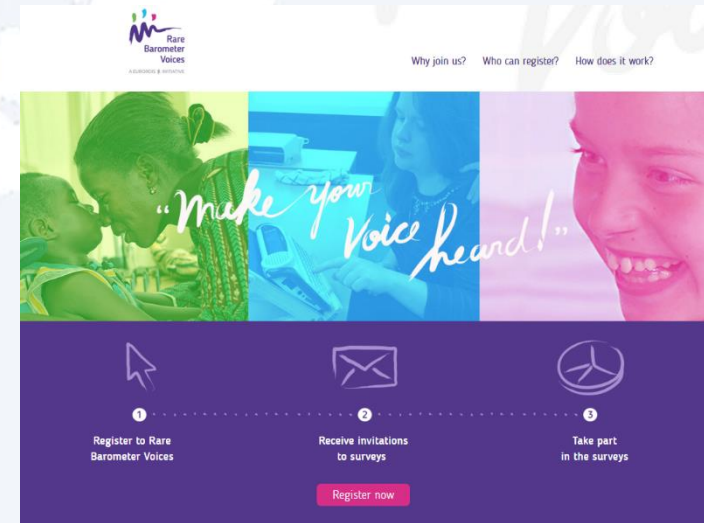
Rare Barometer Voices
A EURORDIS ▮ INITIATIVE

Why join us? Who can register? How does it work?

"Make your Voice heard!"

1
Register to Rare Barometer Voices

2
Receive invitations to surveys

3
Take part in the surveys

Register now